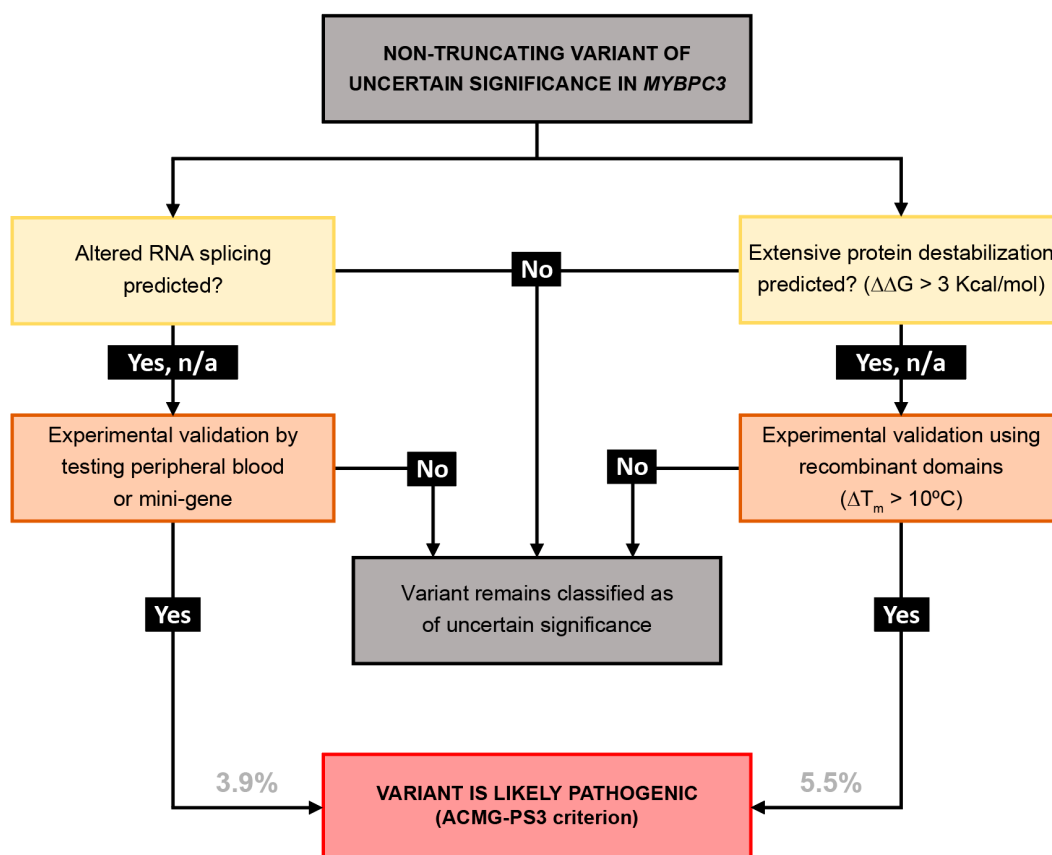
NON-TRUNCATING VARIANT OF UNCERTAIN SIGNIFICANCE IN *MYBPC3*

Altered RNA splicing predicted?

No

Extensive protein destabilization predicted? ($\Delta\Delta G > 3$ Kcal/mol)

Yes, n/a

Yes, n/a

Experimental validation by testing peripheral blood or mini-gene

No

No

Experimental validation using recombinant domains ($\Delta T_m > 10ºC$)

Variant remains classified as of uncertain significance

Yes

Yes

3.9%

VARIANT IS LIKELY PATHOGENIC (ACMG-PS3 criterion)

5.5%